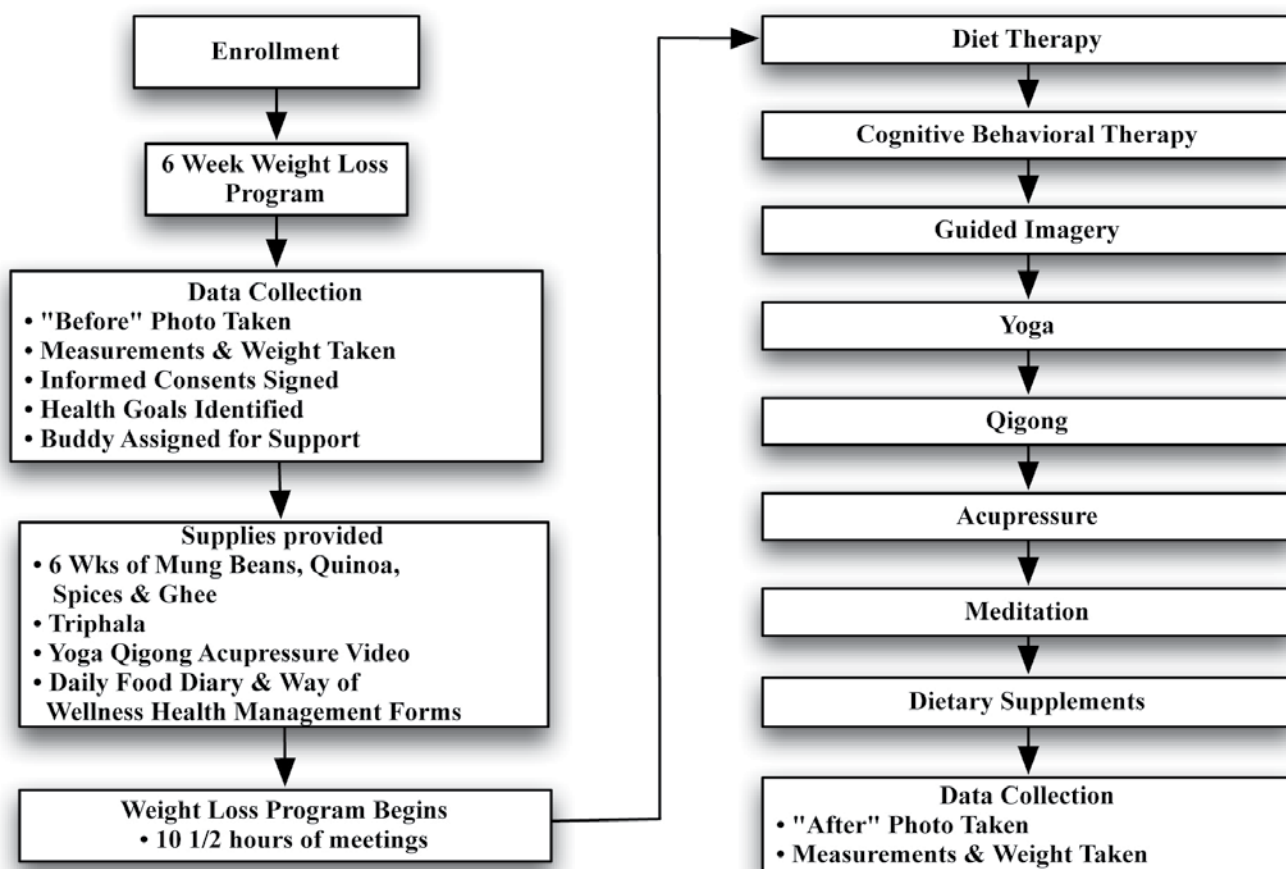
Enrollment

6 Week Weight Loss Program

Data Collection
• "Before" Photo Taken
• Measurements & Weight Taken
• Informed Consents Signed
• Health Goals Identified
• Buddy Assigned for Support

Supplies provided
• 6 Wks of Mung Beans, Quinoa, Spices & Ghee
• Triphala
• Yoga Qigong Acupressure Video
• Daily Food Diary & Way of Wellness Health Management Forms

Weight Loss Program Begins
• 10 1/2 hours of meetings

Diet Therapy

Cognitive Behavioral Therapy

Guided Imagery

Yoga

Qigong

Acupressure

Meditation

Dietary Supplements

Data Collection
• "After" Photo Taken
• Measurements & Weight Taken